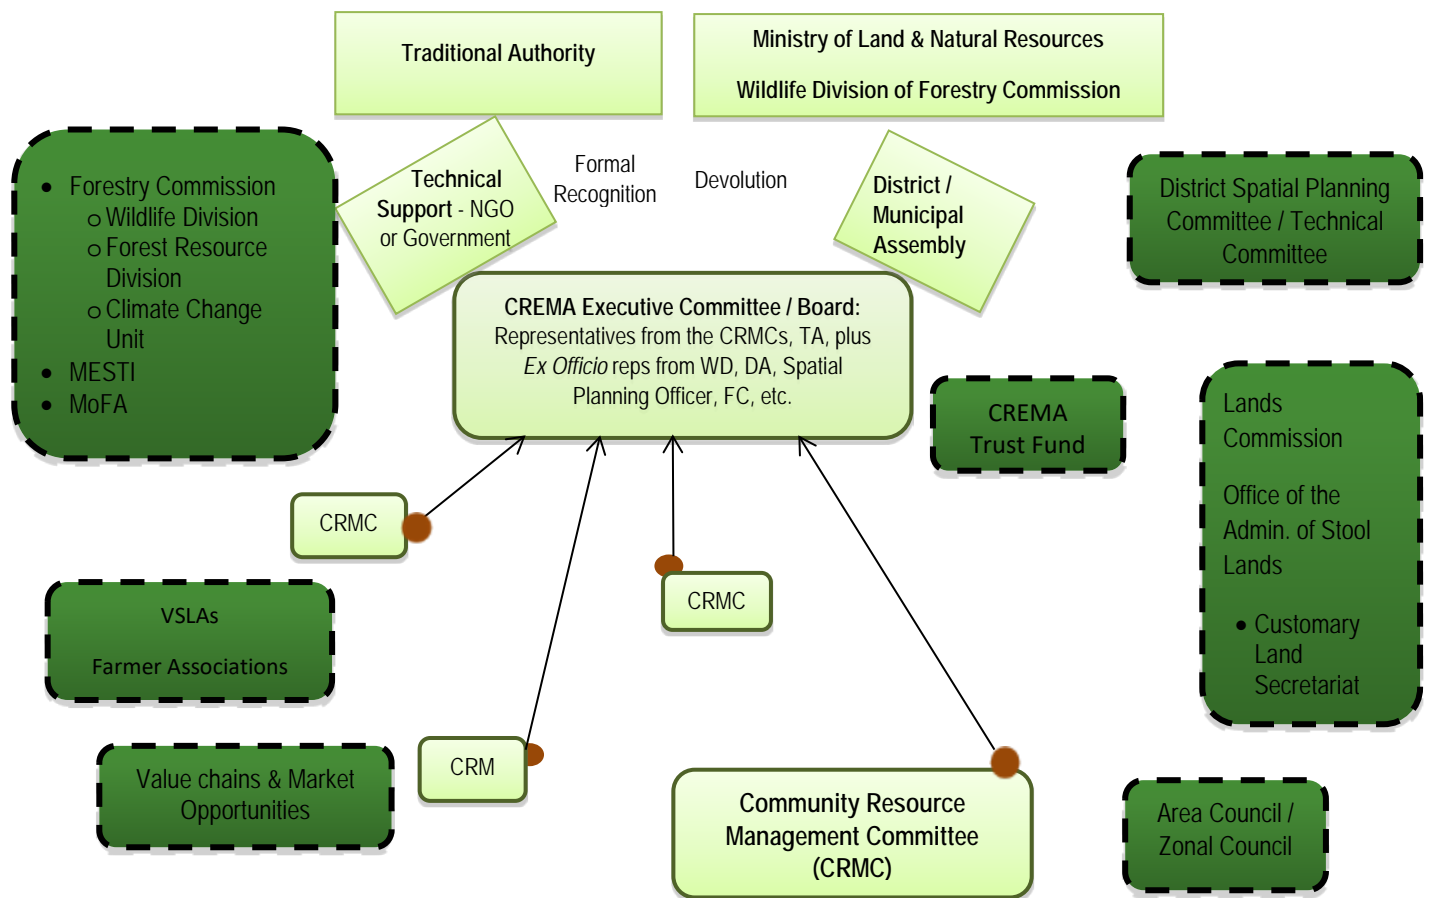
Traditional Authority

Ministry of Land & Natural Resources

Wildlife Division of Forestry Commission

- Forestry Commission
  - Wildlife Division
  - Forest Resource Division
  - Climate Change Unit
- MESTI
- MoFA

Technical Support - NGO or Government

Formal Recognition

Devolution

District / Municipal Assembly

District Spatial Planning Committee / Technical Committee

CREMA Executive Committee / Board: Representatives from the CRMCs, TA, plus *Ex Officio* reps from WD, DA, Spatial Planning Officer, FC, etc.

CREMA Trust Fund

Lands Commission

Office of the Admin. of Stool Lands

- Customary Land Secretariat

CRMC

CRMC

VSLAs

Farmer Associations

Value chains & Market Opportunities

CRM

Community Resource Management Committee (CRMC)

Area Council / Zonal Council